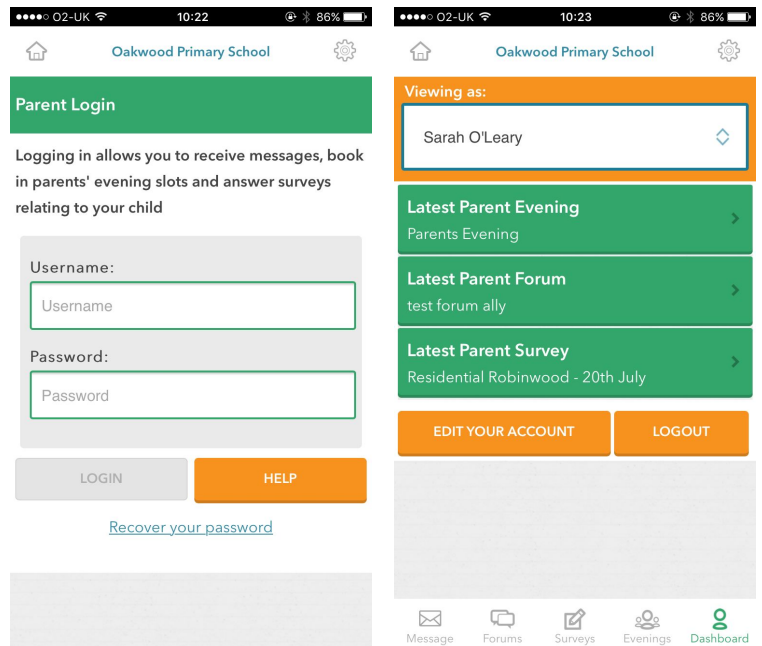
●●●●○ O2-UK 10:22 86%

Oakwood Primary School

Parent Login

Logging in allows you to receive messages, book in parents' evening slots and answer surveys relating to your child

Username:

Username

Password:

Password

LOGIN

HELP

Recover your password

●●●●○ O2-UK 10:23 86%

Oakwood Primary School

Viewing as:

Sarah O'Leary

Latest Parent Evening
Parents Evening

Latest Parent Forum
test forum ally

Latest Parent Survey
Residential Robinwood - 20th July

EDIT YOUR ACCOUNT

LOGOUT

Message Forums Surveys Evenings Dashboard